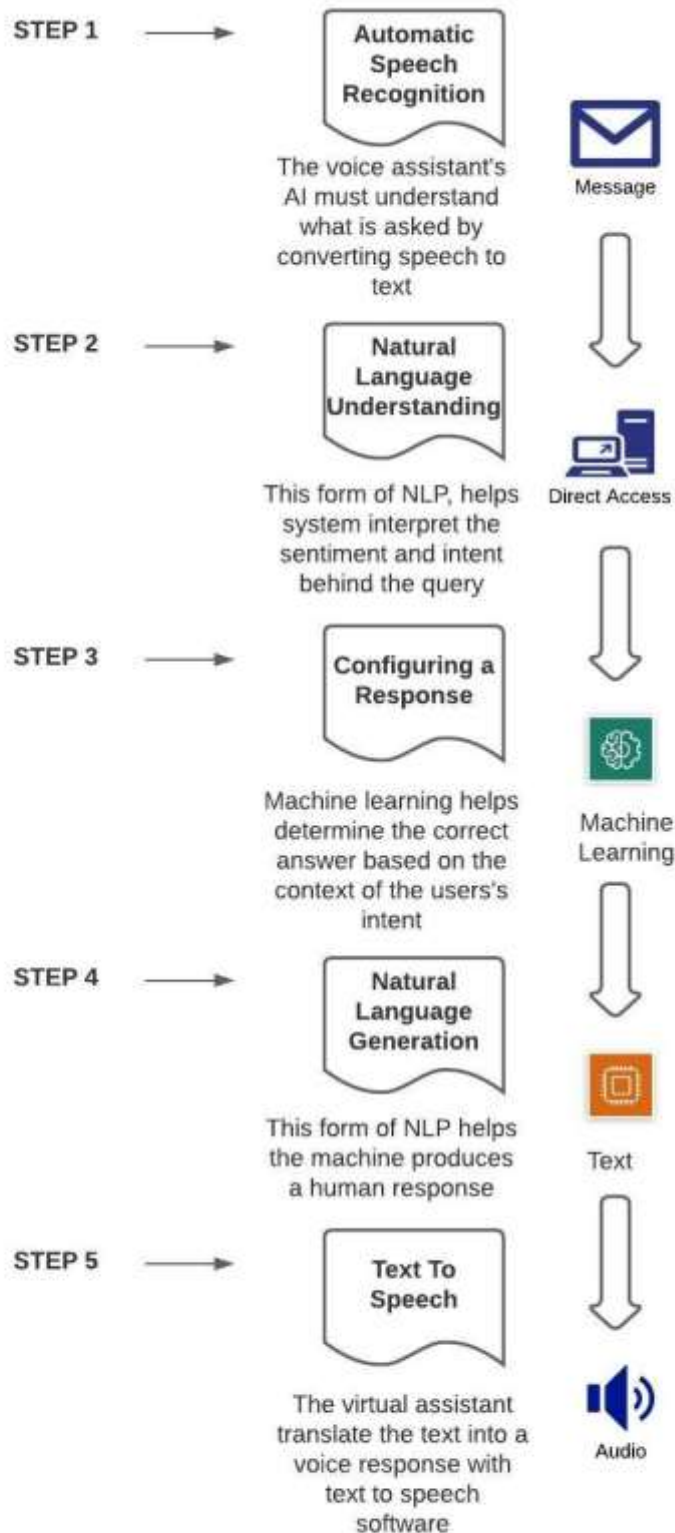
STEP 1

Automatic Speech Recognition

The voice assistant's AI must understand what is asked by converting speech to text

Message

STEP 2

Natural Language Understanding

Direct Access

This form of NLP, helps system interpret the sentiment and intent behind the query

STEP 3

Configuring a Response

Machine learning helps determine the correct answer based on the context of the users's intent

Machine Learning

STEP 4

Natural Language Generation

This form of NLP helps the machine produces a human response

Text

STEP 5

Text To Speech

The virtual assistant translate the text into a voice response with text to speech software

Audio